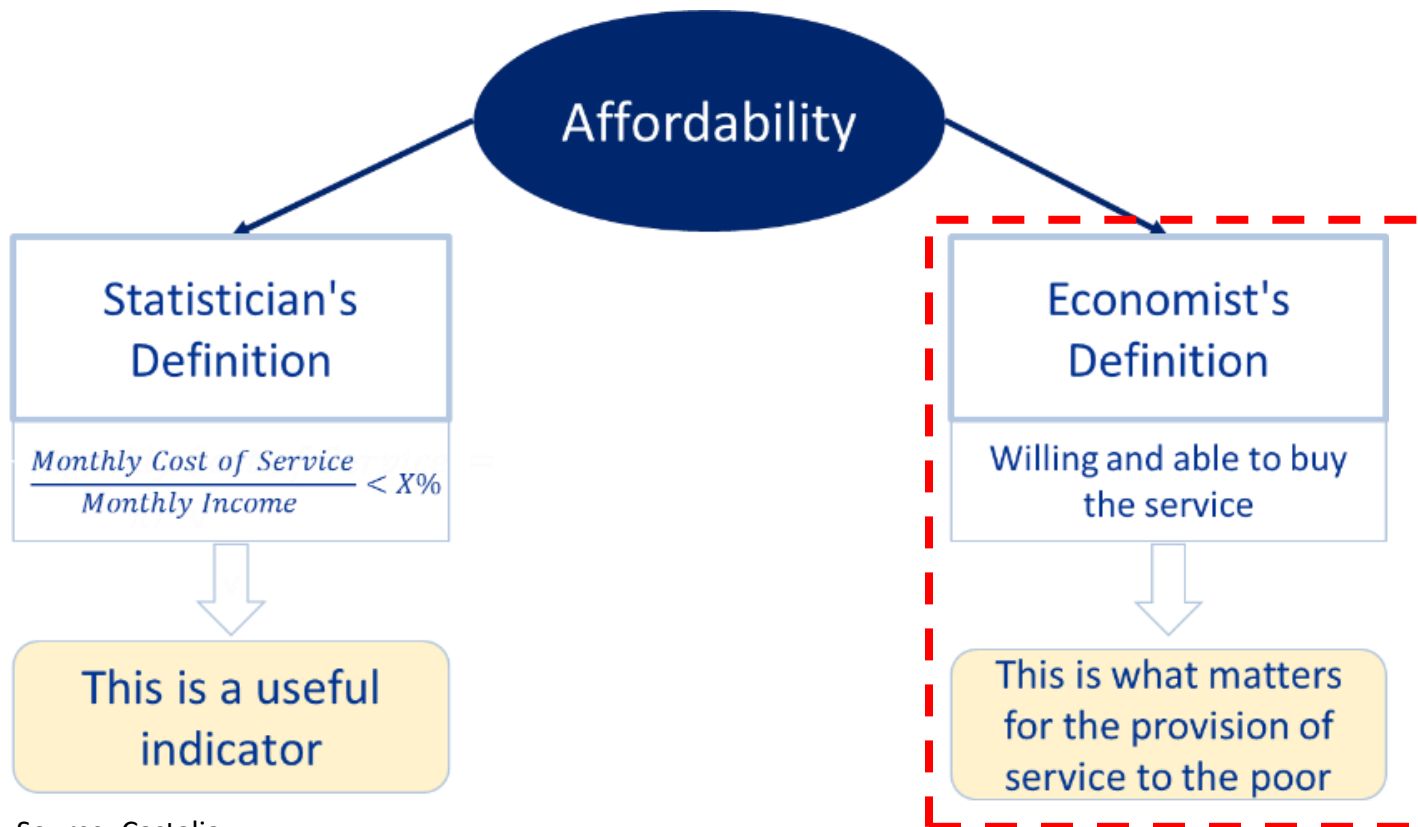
Affordability

Statistician's Definition

$\frac{Monthly\ Cost\ of\ Service}{Monthly\ Income} < X\%$

This is a useful indicator

Economist's Definition

Willing and able to buy the service

This is what matters for the provision of service to the poor

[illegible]